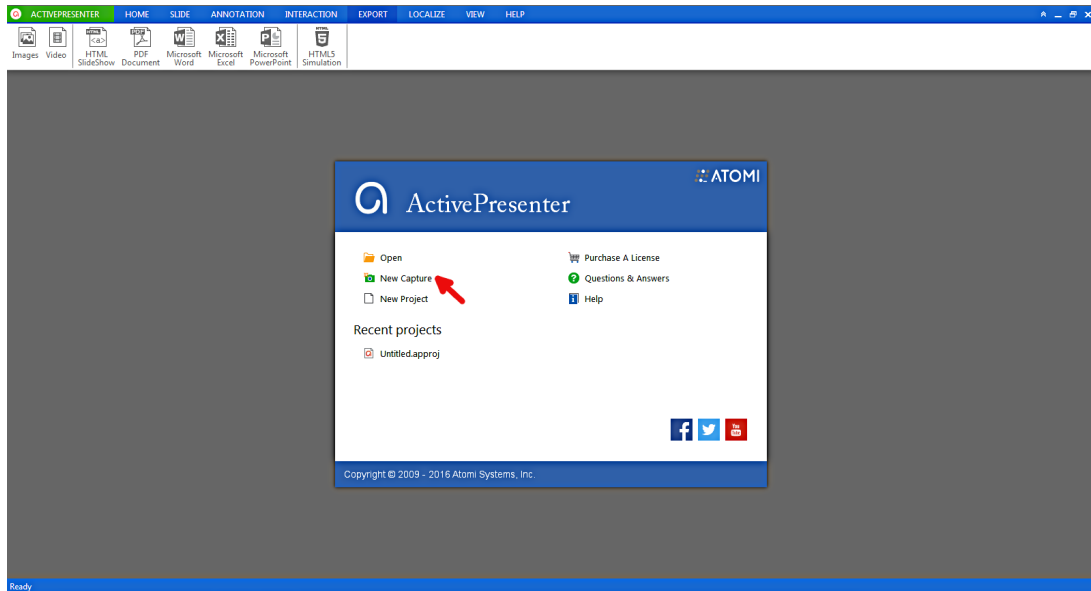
ACTIVEPRESENTER HOME SLIDE ANNOTATION INTERACTION EXPORT LOCALIZE VIEW HELP

Images Video HTML SlideShow PDF Document Microsoft Word Microsoft Excel Microsoft PowerPoint HTML5 Simulation

ATOMI

ActivePresenter

Open
New Capture
New Project

Purchase A License
Questions & Answers
Help

Recent projects

Untitled.approj

You Tube

Copyright © 2009 - 2016 Atomi Systems, Inc.

Ready